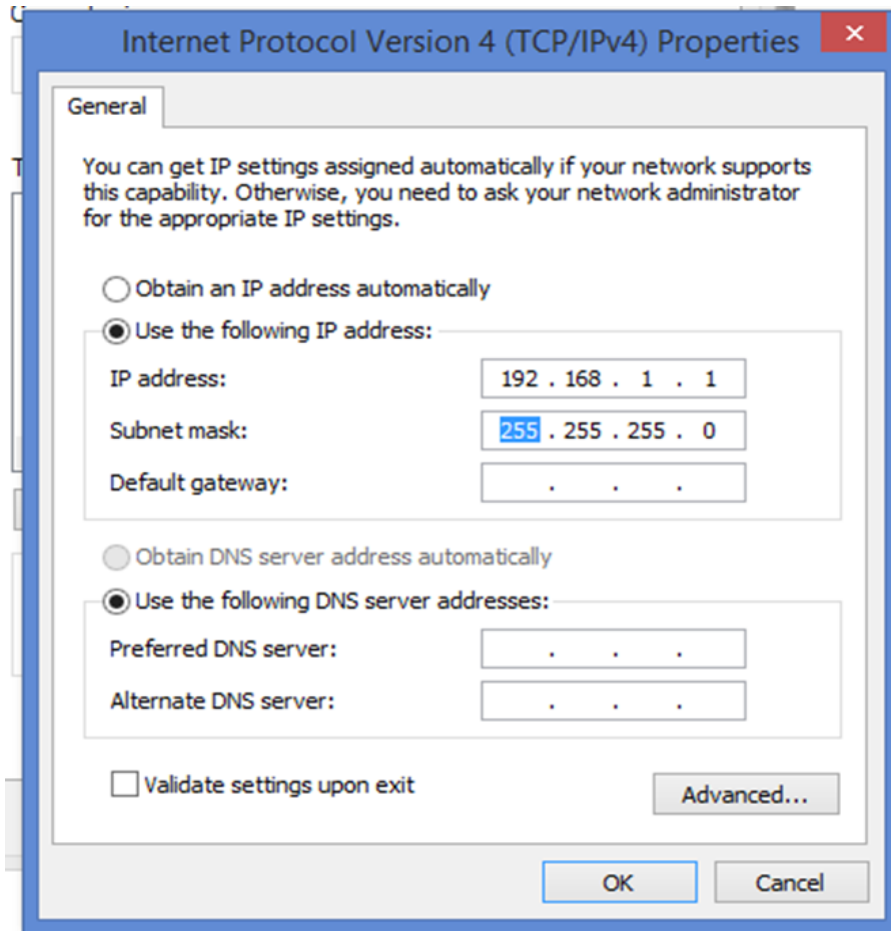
Internet Protocol Version 4 (TCP/IPv4) Properties

×

General

You can get IP settings assigned automatically if your network supports this capability. Otherwise, you need to ask your network administrator for the appropriate IP settings.

Obtain an IP address automatically

Use the following IP address:

IP address: 192 . 168 . 1 . 1

Subnet mask: 255 . 255 . 255 . 0

Default gateway: . . .

Obtain DNS server address automatically

Use the following DNS server addresses:

Preferred DNS server: . . .

Alternate DNS server: . . .

Validate settings upon exit

Advanced...

OK

Cancel